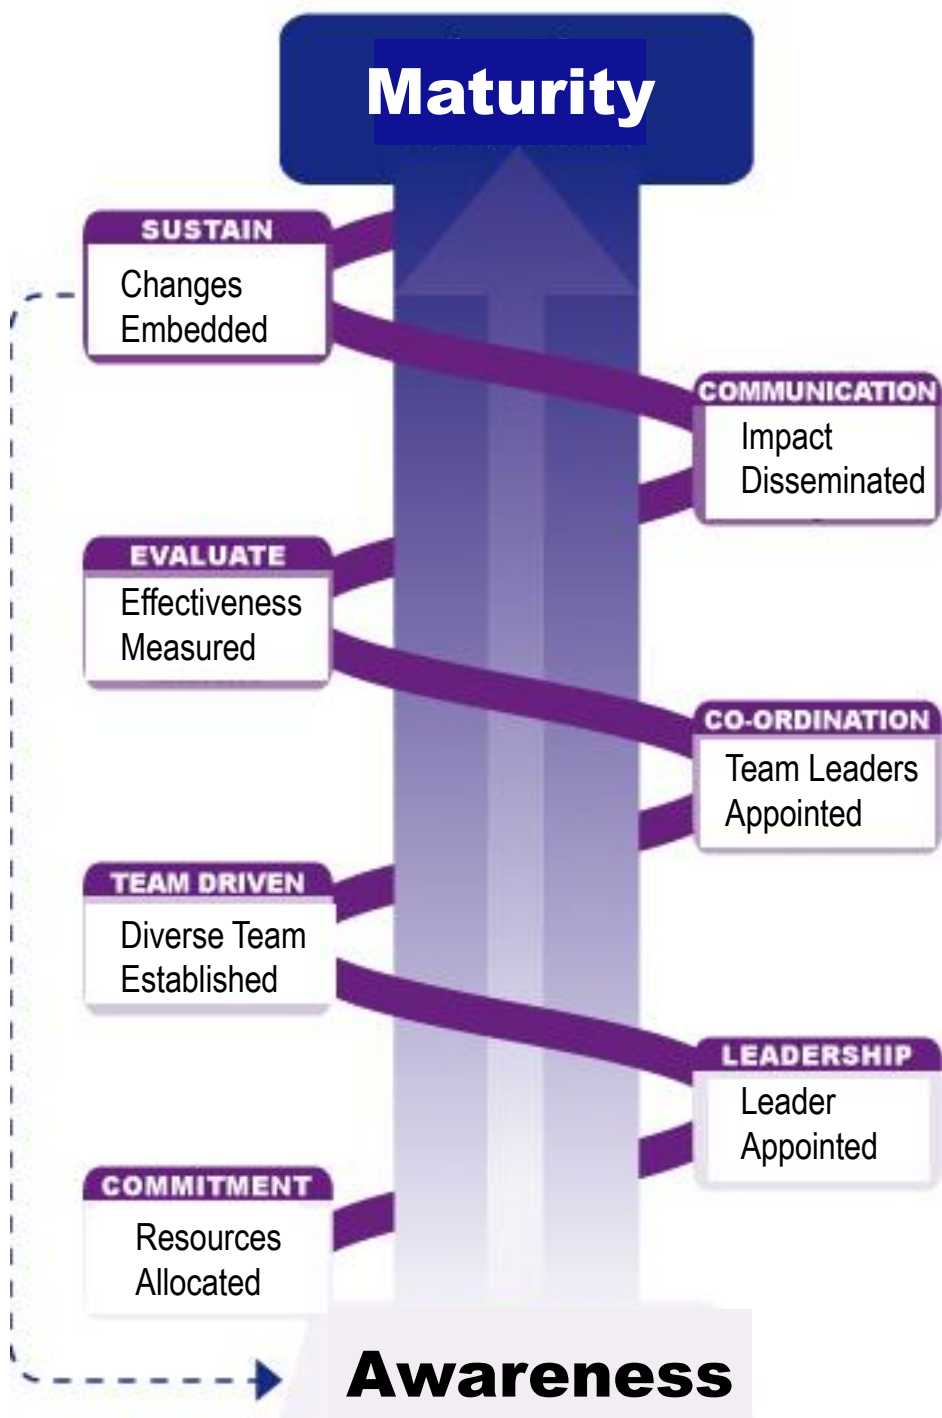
Maturity

SUSTAIN
Changes Embedded

COMMUNICATION
Impact Disseminated

EVALUATE
Effectiveness Measured

CO-ORDINATION
Team Leaders Appointed

TEAM DRIVEN
Diverse Team Established

LEADERSHIP
Leader Appointed

COMMITMENT
Resources Allocated

Awareness